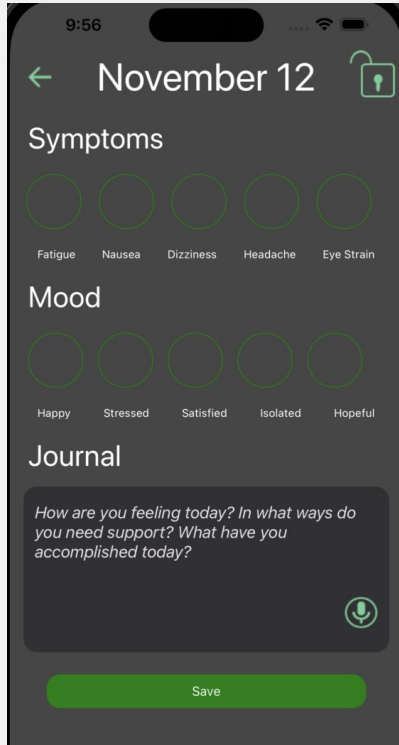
9:56

November 12

Symptoms

Fatigue Nausea Dizziness Headache Eye Strain

Mood

Happy Stressed Satisfied Isolated Hopeful

Journal

How are you feeling today? In what ways do you need support? What have you accomplished today?

Save